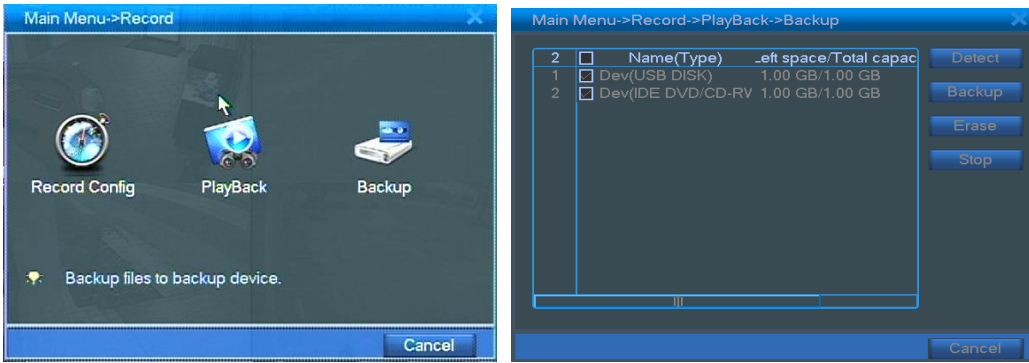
Main Menu->Record

Record Config PlayBack Backup

Backup files to backup device.

Cancel

Main Menu->Record->PlayBack->Backup

| 2 | | Name(Type) | ₋eft space/Total capac |
|---|---|---|---|
| 1 | ☑ | Dev(USB DISK) | 1.00 GB/1.00 GB |
| 2 | ☑ | Dev(IDE DVD/CD-RV | 1.00 GB/1.00 GB |

Detect
Backup
Erase
Stop

Cancel